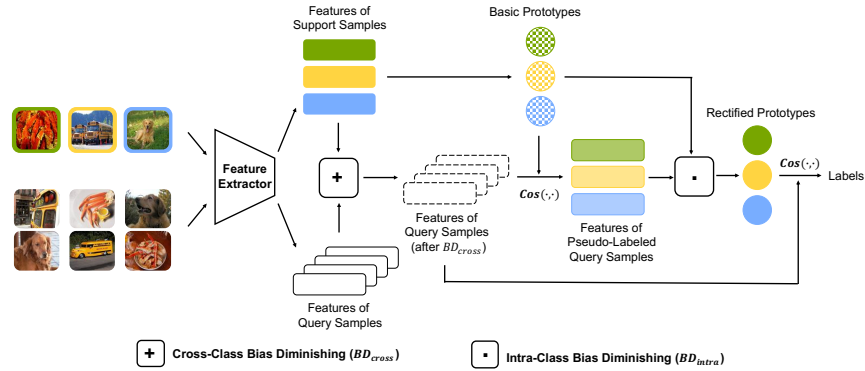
Features of Support Samples

Basic Prototypes

Rectified Prototypes

Feature Extractor

+

$Cos(\cdot,\cdot)$

·

$Cos(\cdot,\cdot)$

Labels

Features of Query Samples (after $BD_{cross}$)

Features of Pseudo-Labeled Query Samples

Features of Query Samples

+ Cross-Class Bias Diminishing ($BD_{cross}$)

· Intra-Class Bias Diminishing ($BD_{intra}$)